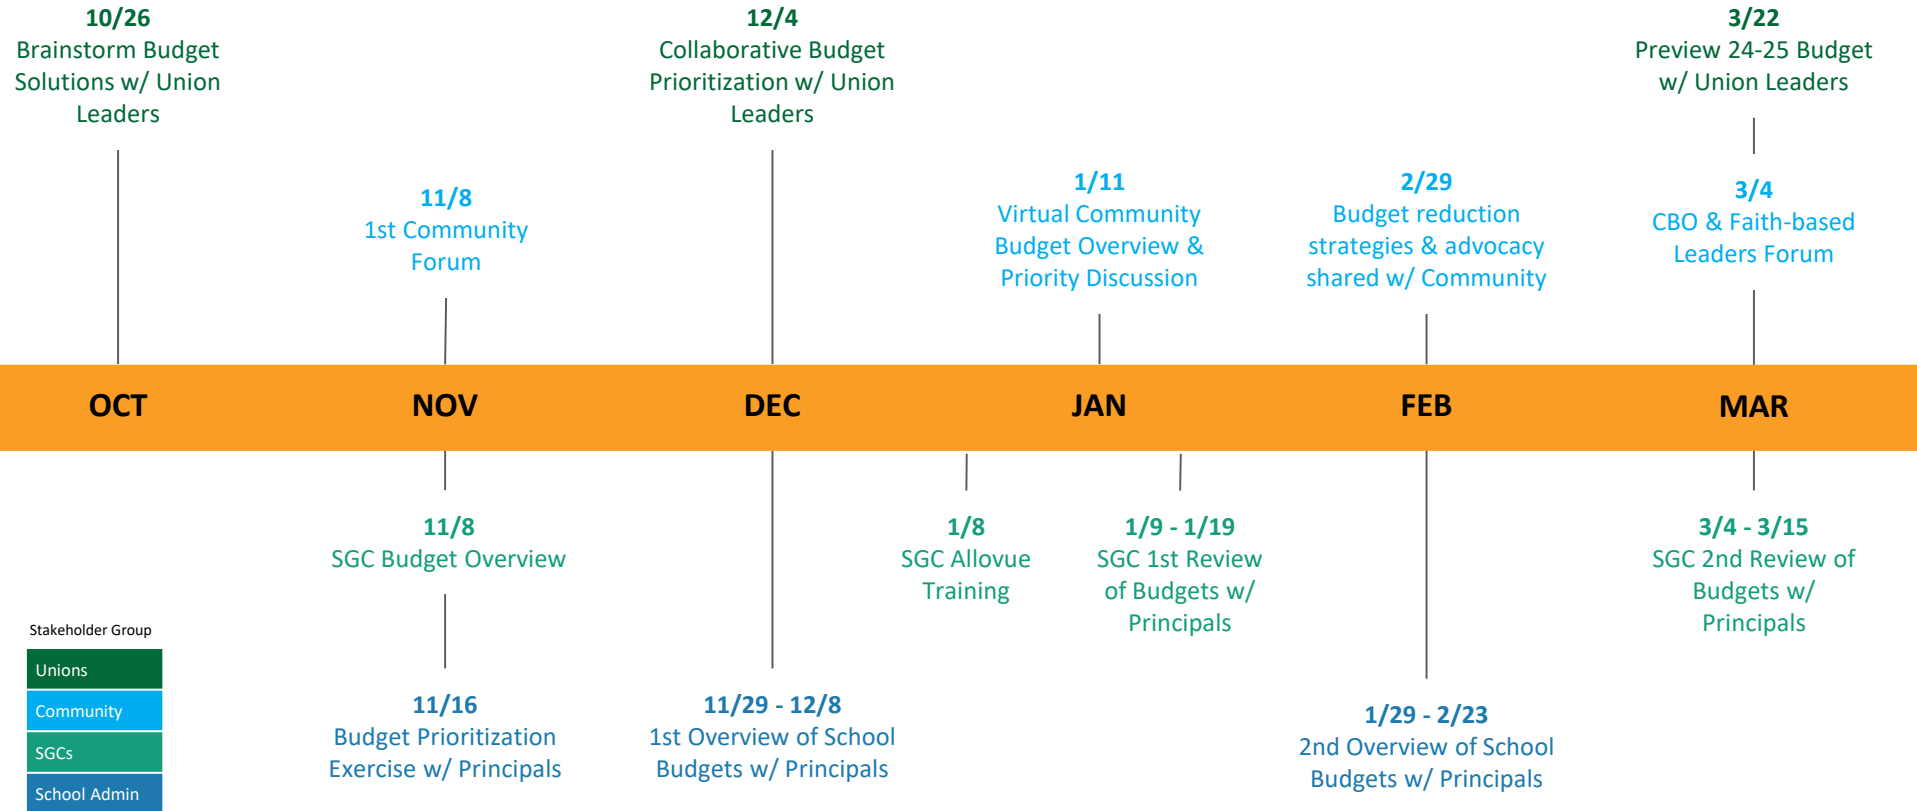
10/26
Brainstorm Budget Solutions w/ Union Leaders

12/4
Collaborative Budget Prioritization w/ Union Leaders

3/22
Preview 24-25 Budget w/ Union Leaders

11/8
1st Community Forum

1/11
Virtual Community Budget Overview & Priority Discussion

2/29
Budget reduction strategies & advocacy shared w/ Community

3/4
CBO & Faith-based Leaders Forum

OCT

NOV

DEC

JAN

FEB

MAR

11/8
SGC Budget Overview

1/8
SGC Allovue Training

1/9 - 1/19
SGC 1st Review of Budgets w/ Principals

3/4 - 3/15
SGC 2nd Review of Budgets w/ Principals

Stakeholder Group

Unions

Community

SGCs

School Admin

11/16
Budget Prioritization Exercise w/ Principals

11/29 - 12/8
1st Overview of School Budgets w/ Principals

1/29 - 2/23
2nd Overview of School Budgets w/ Principals